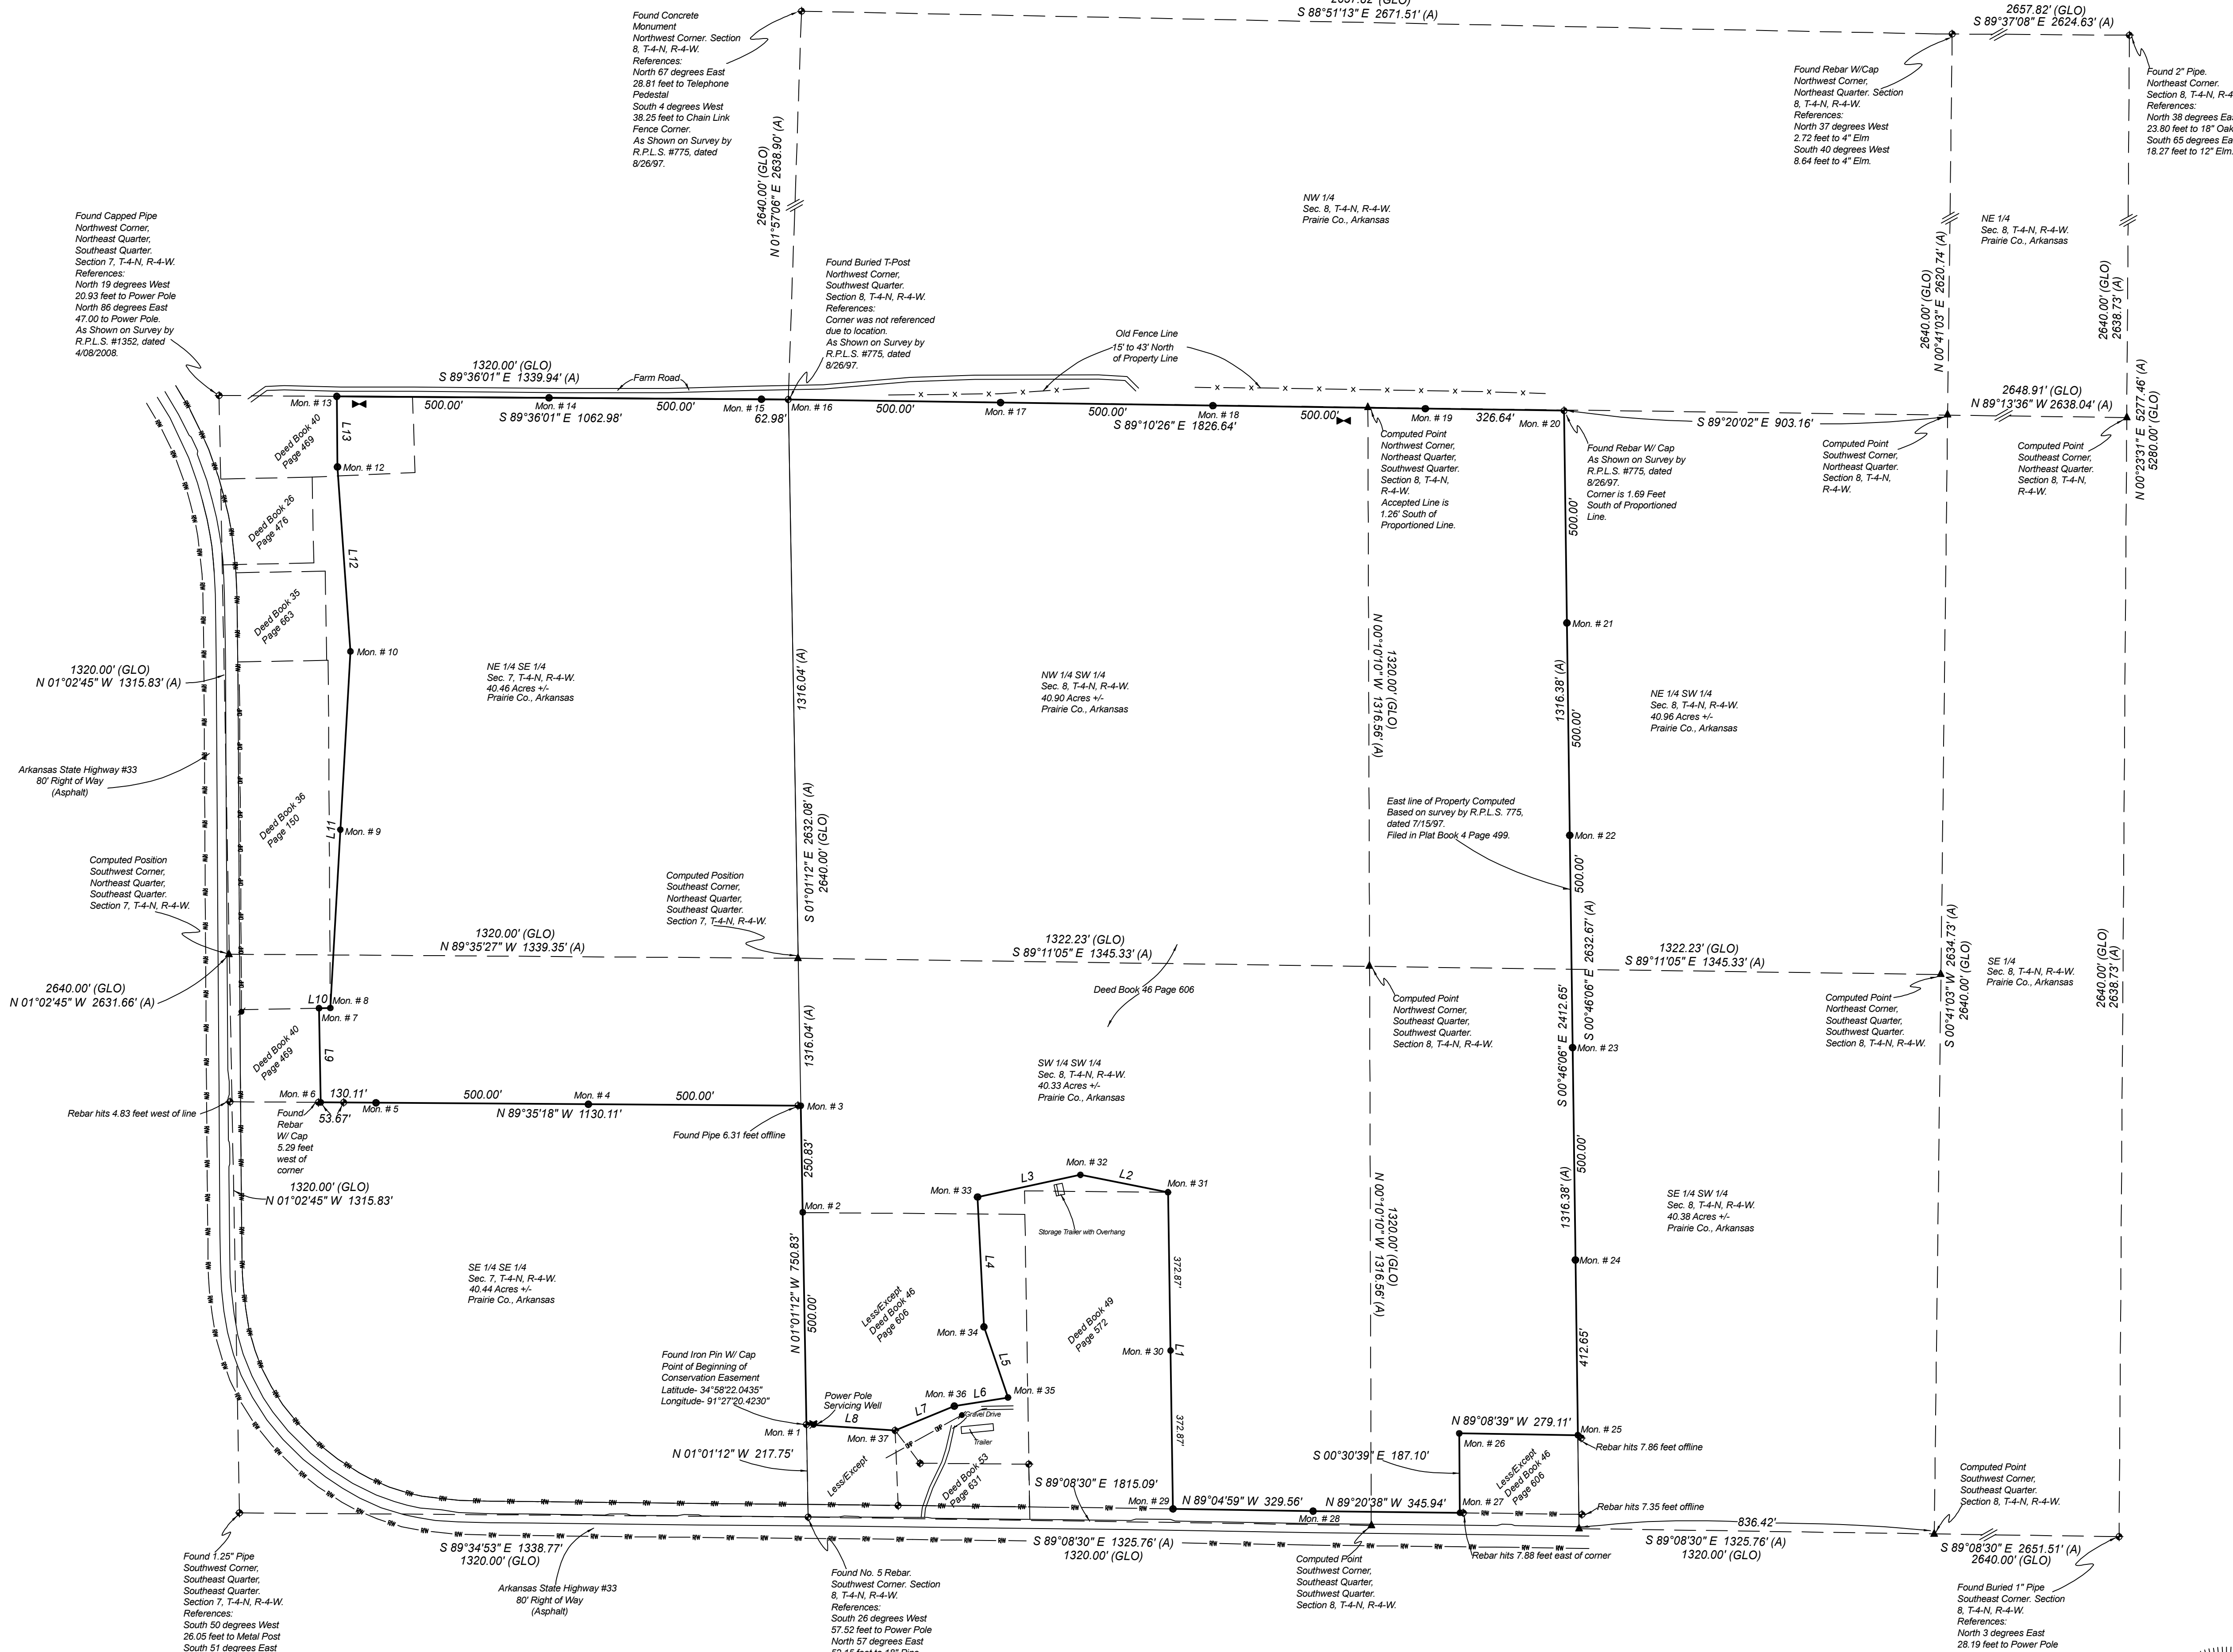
2657.82' (GLO)
S 88°51'13" E 2671.51' (A)

2657.82' (GLO)
S 89°37'08" E 2624.63' (A)

Found Concrete Monument Northwest Corner. Section 8, T-4-N, R-4-W. References: North 67 degrees East 28.81 feet to Telephone Pedestal South 4 degrees West 38.25 feet to Chain Link Fence Corner. As Shown on Survey by R.P.L.S. #775, dated 8/26/97.

Found Rebar W/Cap Northwest Corner, Northeast Quarter. Section 8, T-4-N, R-4-W. References: North 37 degrees West 2.72 feet to 4" Elm South 40 degrees West 8.64 feet to 4" Elm.

Found 2" Pipe. Northeast Corner. Section 8, T-4-N, R-4 References: North 38 degrees Ea 23.80 feet to 18" Oak South 65 degrees Ea 18.27 feet to 12" Elm.

2640.00' (GLO)
N 01°57'06" E 2638.90' (A)

NW 1/4
Sec. 8, T-4-N, R-4-W.
Prairie Co., Arkansas

NE 1/4
Sec. 8, T-4-N, R-4-W.
Prairie Co., Arkansas

2640.00' (GLO)
N 00°41'03" E 2620.74' (A)

2640.00' (GLO)
2638.73' (A)

Found Capped Pipe Northwest Corner, Northeast Quarter, Southeast Quarter. Section 7, T-4-N, R-4-W. References: North 19 degrees West 20.93 feet to Power Pole North 86 degrees East 47.00 to Power Pole. As Shown on Survey by R.P.L.S. #1352, dated 4/08/2008.

Found Buried T-Post Northwest Corner, Southwest Quarter. Section 8, T-4-N, R-4-W. References: Corner was not referenced due to location. As Shown on Survey by R.P.L.S. #775, dated 8/26/97.

Old Fence Line 15' to 43' North of Property Line

1320.00' (GLO)
S 89°36'01" E 1339.94' (A)
Farm Road

2648.91' (GLO)
N 89°13'36" W 2638.04' (A)

N 00°23'31" E 5277.46' (A)
5280.00' (GLO)

Mon. # 13
500.00'
Mon. # 14
S 89°36'01" E 1062.98'
500.00'
Mon. # 15
62.98'
Mon. # 16
500.00'
Mon. # 17
500.00'
S 89°10'26" E 1826.64'
Mon. # 18
500.00'
Mon. # 19
326.64'
Mon. # 20
S 89°20'02" E 903.16'

Deed Book 40 Page 469
L13
Mon. # 12

Computed Point Northwest Corner, Northeast Quarter, Southwest Quarter. Section 8, T-4-N, R-4-W. Accepted Line is 1.26' South of Proportioned Line.

Found Rebar W/ Cap As Shown on Survey by R.P.L.S. #775, dated 8/26/97. Corner is 1.69 Feet South of Proportioned Line.

Computed Point Southwest Corner, Northeast Quarter. Section 8, T-4-N, R-4-W.

Computed Point Southeast Corner, Northeast Quarter. Section 8, T-4-N, R-4-W.

Deed Book 26 Page 476
L12
500.00'

Deed Book 35 Page 663
Mon. # 10
Mon. # 21

1320.00' (GLO)
N 01°02'45" W 1315.83' (A)

NE 1/4 SE 1/4
Sec. 7, T-4-N, R-4-W.
40.46 Acres +/-
Prairie Co., Arkansas

1316.04' (A)

NW 1/4 SW 1/4
Sec. 8, T-4-N, R-4-W.
40.90 Acres +/-
Prairie Co., Arkansas

N 00°10'10" W 1316.56' (A)
1320.00' (GLO)

1316.38' (A)
500.00'

NE 1/4 SW 1/4
Sec. 8, T-4-N, R-4-W.
40.96 Acres +/-
Prairie Co., Arkansas

Arkansas State Highway #33
80' Right of Way
(Asphalt)

Deed Book 36 Page 150
L11
Mon. # 9

East line of Property Computed Based on survey by R.P.L.S. 775, dated 7/15/97. Filed in Plat Book 4 Page 499.

Mon. # 22

S 01°01'12" E 2632.08' (A)
2640.00' (GLO)

Computed Position Southwest Corner, Northeast Quarter, Southeast Quarter. Section 7, T-4-N, R-4-W.

Computed Position Southeast Corner, Northeast Quarter, Southeast Quarter. Section 7, T-4-N, R-4-W.

500.00'
2632.67' (A)

1320.00' (GLO)
N 89°35'27" W 1339.35' (A)

1322.23' (GLO)
S 89°11'05" E 1345.33' (A)

1322.23' (GLO)
S 89°11'05" E 1345.33' (A)

S 00°41'03" W 2634.73' (A)
2640.00' (GLO)

SE 1/4
Sec. 8, T-4-N, R-4-W.
Prairie Co., Arkansas

2640.00' (GLO)
2638.73' (A)

2640.00' (GLO)
N 01°02'45" W 2631.66' (A)

L10 Mon. # 8
Mon. # 7

Deed Book 46 Page 606

Computed Point Northwest Corner, Southeast Quarter, Southwest Quarter. Section 8, T-4-N, R-4-W.

S 00°46'06" E 2412.65'
S 00°46'06" E

Computed Point Northwest Corner, Southeast Quarter, Southwest Quarter. Section 8, T-4-N, R-4-W.

Mon. # 23

Deed Book 40 Page 469
L9
1316.04' (A)

SW 1/4 SW 1/4
Sec. 8, T-4-N, R-4-W.
40.33 Acres +/-
Prairie Co., Arkansas

Mon. # 6
130.11'
500.00'
Mon. # 4
500.00'
Mon. # 5
N 89°35'18" W 1130.11'
Mon. # 3

Rebar hits 4.83 feet west of line

Found Rebar W/ Cap 5.29 feet west of corner
53.67'

Found Pipe 6.31 feet offline

250.83'

1320.00' (GLO)
N 01°02'45" W 1315.83'

Mon. # 32
L3
L2
Mon. # 33
Mon. # 31
Storage Trailer with Overhang

Mon. # 2

500.00'

SE 1/4 SW 1/4
Sec. 8, T-4-N, R-4-W.
40.38 Acres +/-
Prairie Co., Arkansas

N 00°10'10" W 1316.56' (A)
1320.00' (GLO)

1316.38' (A)

SE 1/4 SE 1/4
Sec. 7, T-4-N, R-4-W.
40.44 Acres +/-
Prairie Co., Arkansas

L4
372.87'

Mon. # 24

N 01°01'12" W 750.83'
500.00'

Less/Except Deed Book 46 Page 606

Deed Book 49 Page 572

Mon. # 34
Mon. # 30
L1

412.65'

Found Iron Pin W/ Cap Point of Beginning of Conservation Easement Latitude- 34°58'22.0435" Longitude- 91°27'20.4230"

L5
Power Pole Servicing Well
Mon. # 36
L6
Mon. # 35
L8
L7
Gravel Drive
Trailer
Mon. # 1
Mon. # 37

372.87'

N 89°08'39" W 279.11'
Mon. # 25
Mon. # 26
Rebar hits 7.86 feet offline

N 01°01'12" W 217.75'

S 00°30'39" E 187.10'

Less/Except
Deed Book 53 Page 631
S 89°08'30" E 1815.09'

Less/Except Deed Book 46 Page 606

Computed Point Southwest Corner, Southeast Quarter. Section 8, T-4-N, R-4-W.

Mon. # 29
N 89°04'59" W 329.56'
N 89°20'38" W 345.94'
Mon. # 27
Rebar hits 7.35 feet offline
Mon. # 28
836.42'

S 89°34'53" E 1338.77'
1320.00' (GLO)

S 89°08'30" E 1325.76' (A)
1320.00' (GLO)

S 89°08'30" E 1325.76' (A)
1320.00' (GLO)

S 89°08'30" E 2651.51' (A)
2640.00' (GLO)

Rebar hits 7.88 feet east of corner

Found 1.25" Pipe Southwest Corner, Southeast Quarter, Southeast Quarter. Section 7, T-4-N, R-4-W. References: South 50 degrees West 26.05 feet to Metal Post South 51 degrees East

Arkansas State Highway #33
80' Right of Way
(Asphalt)

Found No. 5 Rebar. Southwest Corner. Section 8, T-4-N, R-4-W. References: South 26 degrees West 57.52 feet to Power Pole North 57 degrees East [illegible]

Computed Point Southwest Corner, Southeast Quarter, Southwest Quarter. Section 8, T-4-N, R-4-W.

Found Buried 1" Pipe Southeast Corner. Section 8, T-4-N, R-4-W. References: North 3 degrees East 28.19 feet to Power Pole